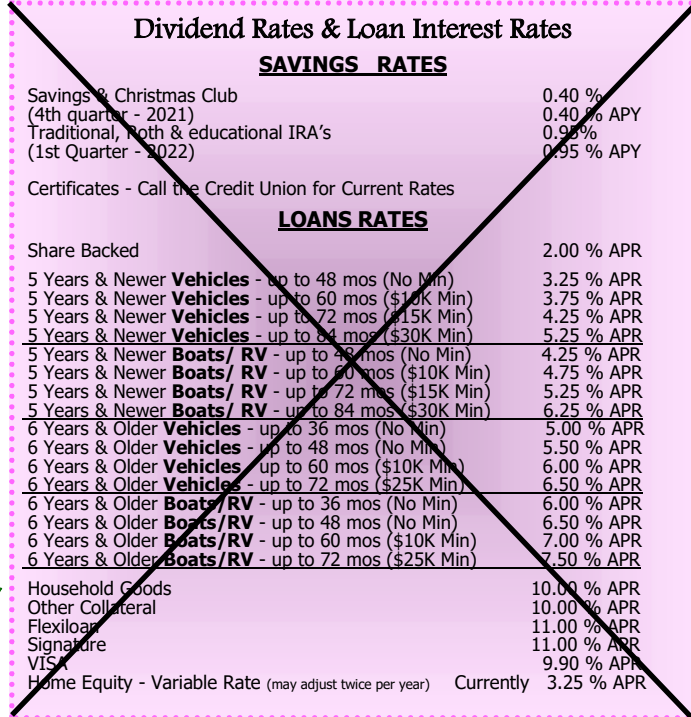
Dividend Rates & Loan Interest Rates

SAVINGS RATES

Savings & Christmas Club 0.40 %
(4th quarter - 2021) 0.40 % APY
Traditional, Roth & educational IRA's 0.95%
(1st Quarter - 2022) 0.95 % APY

Certificates - Call the Credit Union for Current Rates

LOANS RATES

Share Backed 2.00 % APR

5 Years & Newer **Vehicles** - up to 48 mos (No Min) 3.25 % APR
5 Years & Newer **Vehicles** - up to 60 mos ($10K Min) 3.75 % APR
5 Years & Newer **Vehicles** - up to 72 mos ($15K Min) 4.25 % APR
5 Years & Newer **Vehicles** - up to 84 mos ($30K Min) 5.25 % APR
5 Years & Newer **Boats/ RV** - up to 48 mos (No Min) 4.25 % APR
5 Years & Newer **Boats/ RV** - up to 60 mos ($10K Min) 4.75 % APR
5 Years & Newer **Boats/ RV** - up to 72 mos ($15K Min) 5.25 % APR
5 Years & Newer **Boats/ RV** - up to 84 mos ($30K Min) 6.25 % APR
6 Years & Older **Vehicles** - up to 36 mos (No Min) 5.00 % APR
6 Years & Older **Vehicles** - up to 48 mos (No Min) 5.50 % APR
6 Years & Older **Vehicles** - up to 60 mos ($10K Min) 6.00 % APR
6 Years & Older **Vehicles** - up to 72 mos ($25K Min) 6.50 % APR
6 Years & Older **Boats/RV** - up to 36 mos (No Min) 6.00 % APR
6 Years & Older **Boats/RV** - up to 48 mos (No Min) 6.50 % APR
6 Years & Older **Boats/RV** - up to 60 mos ($10K Min) 7.00 % APR
6 Years & Older **Boats/RV** - up to 72 mos ($25K Min) 7.50 % APR

Household Goods 10.00 % APR
Other Collateral 10.00 % APR
Flexiloan 11.00 % APR
Signature 11.00 % APR
VISA 9.90 % APR
Home Equity - Variable Rate (may adjust twice per year) Currently 3.25 % APR